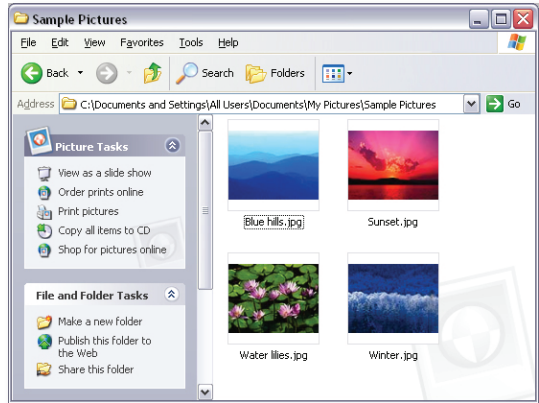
Sample Pictures

File Edit View Favorites Tools Help

Back Search Folders

Address C:\Documents and Settings\All Users\Documents\My Pictures\Sample Pictures Go

Picture Tasks

View as a slide show
Order prints online
Print pictures
Copy all items to CD
Shop for pictures online

File and Folder Tasks

Make a new folder
Publish this folder to the Web
Share this folder

Blue hills.jpg
Sunset.jpg
Water lilies.jpg
Winter.jpg